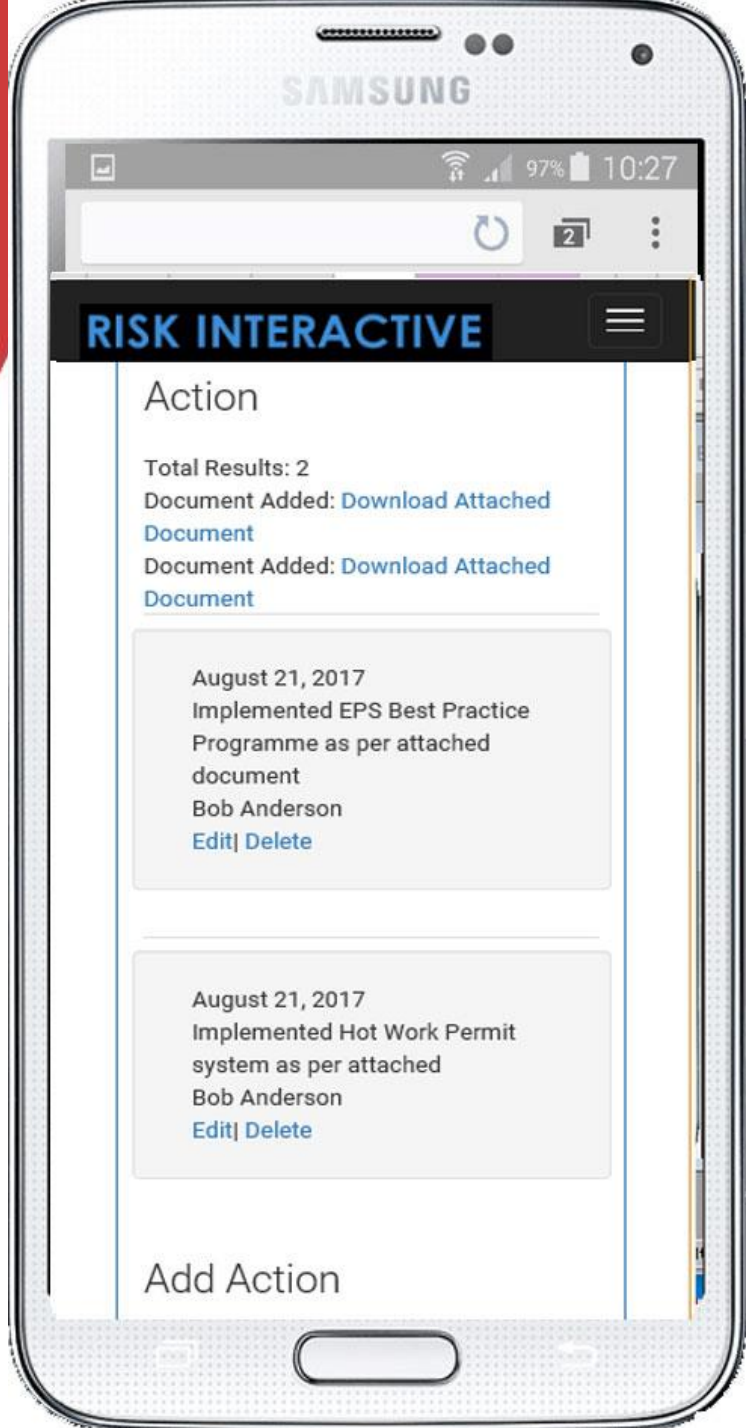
SAMSUNG

97% 10:27

2

RISK INTERACTIVE

Action

Total Results: 2
Document Added: Download Attached Document
Document Added: Download Attached Document

August 21, 2017
Implemented EPS Best Practice Programme as per attached document
Bob Anderson
Edit| Delete

August 21, 2017
Implemented Hot Work Permit system as per attached
Bob Anderson
Edit| Delete

Add Action